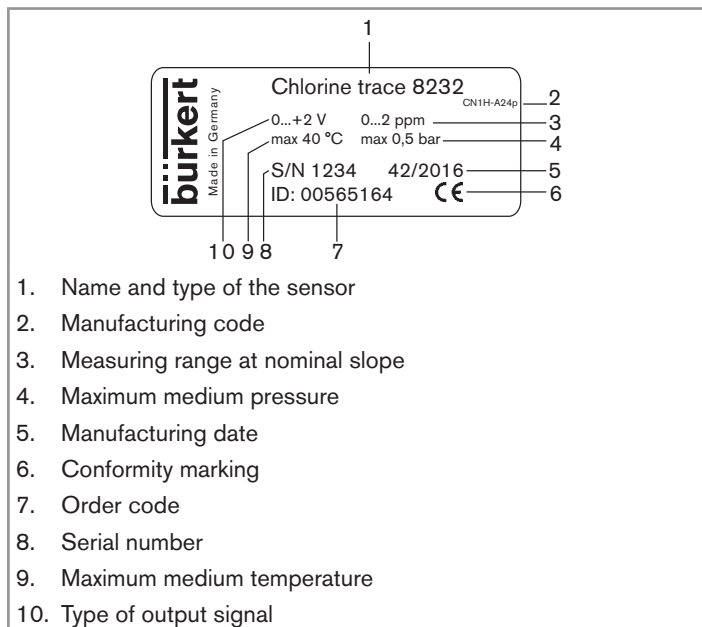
1

bürkert
Made in Germany

Chlorine trace 8232
CN1H-A24p 2
0...+2 V 0...2 ppm 3
max 40 °C max 0,5 bar 4
S/N 1234 42/2016 5
ID: 00565164 CE 6

10 9 8 7

1. Name and type of the sensor
2. Manufacturing code
3. Measuring range at nominal slope
4. Maximum medium pressure
5. Manufacturing date
6. Conformity marking
7. Order code
8. Serial number
9. Maximum medium temperature
10. Type of output signal